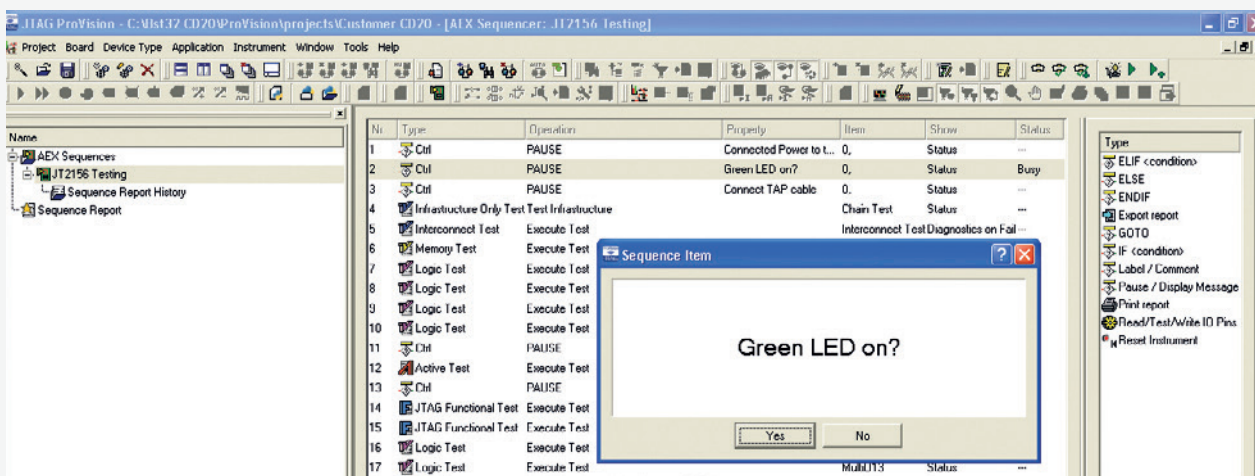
JTAG ProVision - C:\Jtst32 CD70\ProVision\projects\Customer CD70 - [AEX Sequencer: JT2156 Testing]

Project Board Device Type Application Instrument Window Tools Help

Name
AEX Sequences
JT2156 Testing
Sequence Report History
Sequence Report

| Nr | Type | Operation | Property | Item | Show | Status |
|---|---|---|---|---|---|---|
| 1 | Ctrl | PAUSE | Connected Power to t... | 0, | Status | --- |
| 2 | Ctrl | PAUSE | Green LED on? | 0, | Status | Busy |
| 3 | Ctrl | PAUSE | Connect TAP cable | 0, | Status | --- |
| 4 | Infrastructure Only Test | Test Infrastructure | | Chain Test | Status | --- |
| 5 | Interconnect Test | Execute Test | | Interconnect Test | Diagnostics on Fail | --- |
| 6 | Memory Test | Execute Test | | | | |
| 7 | Logic Test | Execute Test | | | | |
| 8 | Logic Test | Execute Test | | | | |
| 9 | Logic Test | Execute Test | | | | |
| 10 | Logic Test | Execute Test | | | | |
| 11 | Ctrl | PAUSE | | | | |
| 12 | Active Test | Execute Test | | | | |
| 13 | Ctrl | PAUSE | | | | |
| 14 | JTAG Functional Test | Execute Test | | | | |
| 15 | JTAG Functional Test | Execute Test | | | | |
| 16 | Logic Test | Execute Test | | | | |
| 17 | Logic Test | Execute Test | | MultiU13 | Status | --- |

Sequence Item
Green LED on?
Yes
No

Type
ELIF <condition>
ELSE
ENDIF
Export report
GOTO
IF <condition>
Label / Comment
Pause / Display Message
Print report
Read/Test/Write IO Pins
Reset Instrument